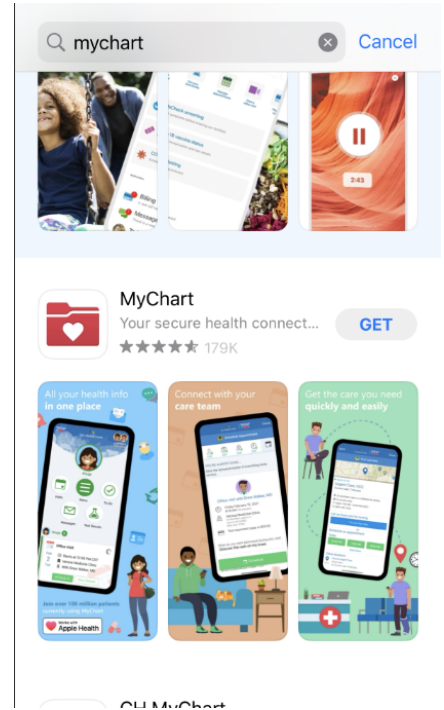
mychart

Cancel

Billing

Messages

MyChart

Your secure health connect...

179K

GET

All your health info in one place

Messages

Test Results

Join over 100 million patients currently using MyChart

Works with Apple Health

Connect with your care team

Get the care you need quickly and easily

2:43

CH MyChart